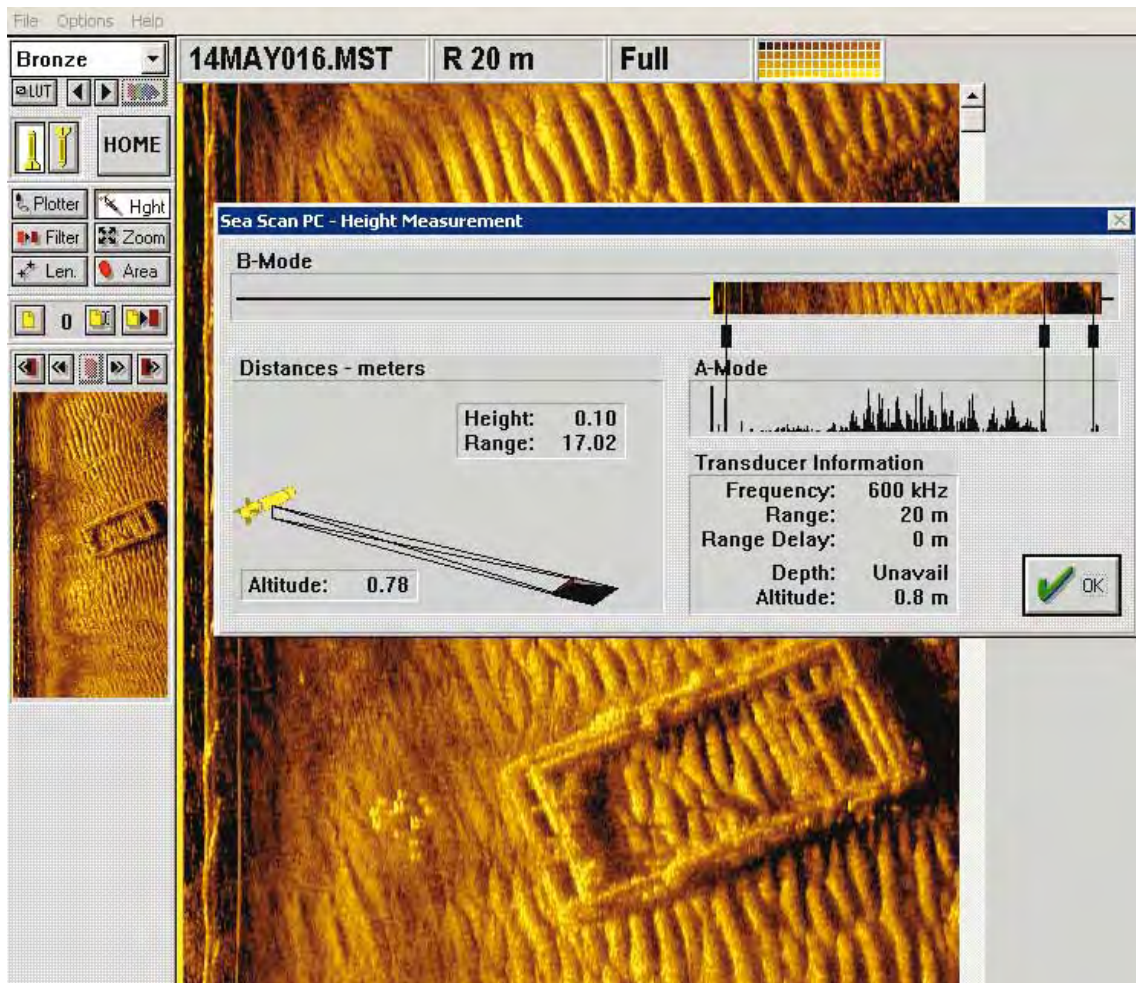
File Options Help

Bronze

LUT

HOME

Plotter Hght
Filter Zoom
Len. Area

0

14MAY016.MST R 20 m Full

Sea Scan PC - Height Measurement

B-Mode

Distances - meters

| Height: | 0.10 |
|---|---|
| Range: | 17.02 |

Altitude: 0.78

A-Mode

Transducer Information

| Frequency: | 600 kHz |
|---|---|
| Range: | 20 m |
| Range Delay: | 0 m |
| Depth: | Unavail |
| Altitude: | 0.8 m |

OK